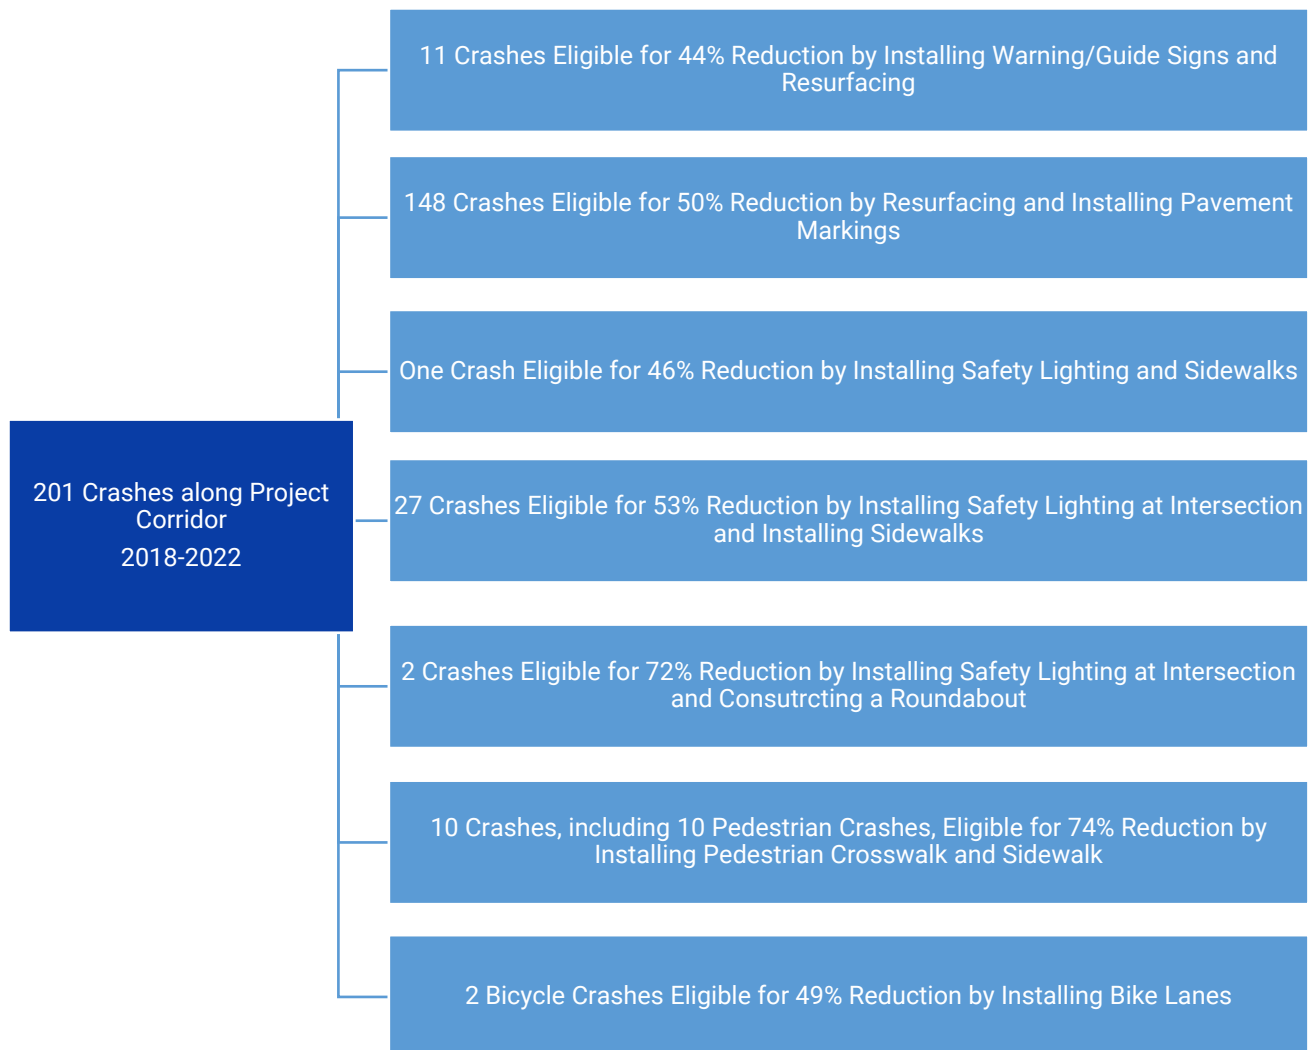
201 Crashes along Project Corridor

2018-2022

11 Crashes Eligible for 44% Reduction by Installing Warning/Guide Signs and Resurfacing

148 Crashes Eligible for 50% Reduction by Resurfacing and Installing Pavement Markings

One Crash Eligible for 46% Reduction by Installing Safety Lighting and Sidewalks

27 Crashes Eligible for 53% Reduction by Installing Safety Lighting at Intersection and Installing Sidewalks

2 Crashes Eligible for 72% Reduction by Installing Safety Lighting at Intersection and Consutrcting a Roundabout

10 Crashes, including 10 Pedestrian Crashes, Eligible for 74% Reduction by Installing Pedestrian Crosswalk and Sidewalk

2 Bicycle Crashes Eligible for 49% Reduction by Installing Bike Lanes